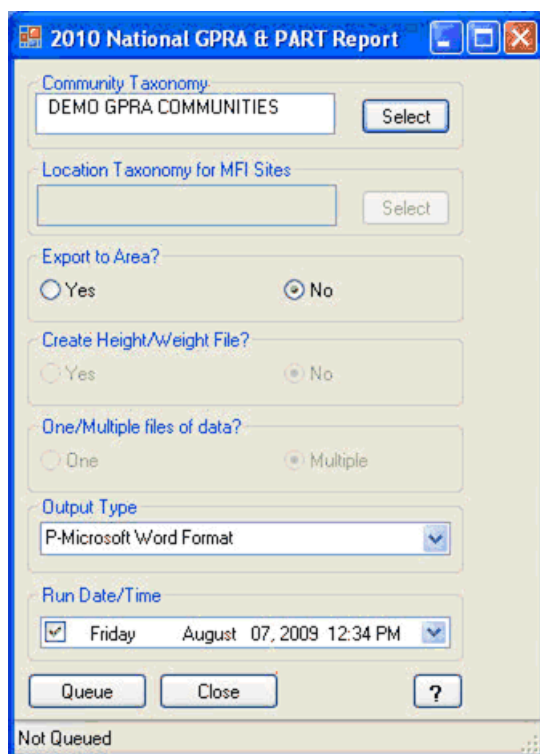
2010 National GPRA & PART Report

Community Taxonomy

DEMO GPRA COMMUNITIES

Select

Location Taxonomy for MFI Sites

Select

Export to Area?

Yes

No

Create Height/Weight File?

Yes

No

One/Multiple files of data?

One

Multiple

Output Type

P-Microsoft Word Format

Run Date/Time

Friday August 07, 2009 12:34 PM

Queue

Close

?

Not Queued